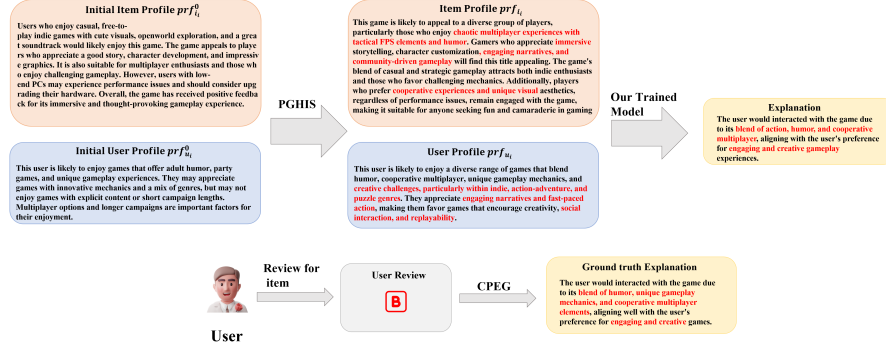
Initial Item Profile $prf_{i_i}^{0}$

Users who enjoy casual, free-to-play indie games with cute visuals, open-world exploration, and a great soundtrack would likely enjoy this game. The game appeals to players who appreciate a good story, character development, and impressive graphics. It is also suitable for multiplayer enthusiasts and those who enjoy challenging gameplay. However, users with low-end PCs may experience performance issues and should consider upgrading their hardware. Overall, the game has received positive feedback for its immersive and thought-provoking gameplay experience.

Initial User Profile $prf_{u_i}^{0}$

This user is likely to enjoy games that offer adult humor, party games, and unique gameplay experiences. They may appreciate games with innovative mechanics and a mix of genres, but may not enjoy games with explicit content or short campaign lengths. Multiplayer options and longer campaigns are important factors for their enjoyment.

PGHIS

Item Profile $prf_{i_i}$

This game is likely to appeal to a diverse group of players, particularly those who enjoy chaotic multiplayer experiences with tactical FPS elements and humor. Gamers who appreciate immersive storytelling, character customization, engaging narratives, and community-driven gameplay will find this title appealing. The game's blend of casual and strategic gameplay attracts both indie enthusiasts and those who favor challenging mechanics. Additionally, players who prefer cooperative experiences and unique visual aesthetics, regardless of performance issues, remain engaged with the game, making it suitable for anyone seeking fun and camaraderie in gaming

User Profile $prf_{u_i}$

This user is likely to enjoy a diverse range of games that blend humor, cooperative multiplayer, unique gameplay mechanics, and creative challenges, particularly within indie, action-adventure, and puzzle genres. They appreciate engaging narratives and fast-paced action, making them favor games that encourage creativity, social interaction, and replayability.

Our Trained Model

Explanation

The user would interacted with the game due to its blend of action, humor, and cooperative multiplayer, aligning with the user's preference for engaging and creative gameplay experiences.

User

Review for item

User Review

B

CPEG

Ground truth Explanation

The user would interacted with the game due to its blend of humor, unique gameplay mechanics, and cooperative multiplayer elements, aligning well with the user's preference for engaging and creative games.